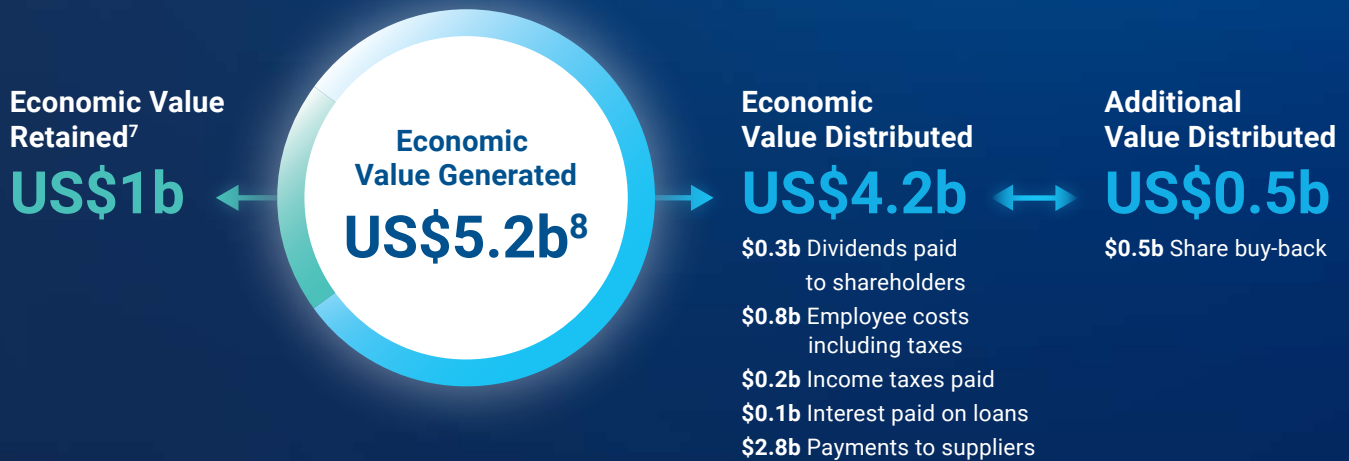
Economic Value Retained$^7$
US$1b

Economic Value Generated
US$5.2b$^8$

Economic Value Distributed
US$4.2b
$0.3b Dividends paid to shareholders
$0.8b Employee costs including taxes
$0.2b Income taxes paid
$0.1b Interest paid on loans
$2.8b Payments to suppliers

Additional Value Distributed
US$0.5b
$0.5b Share buy-back